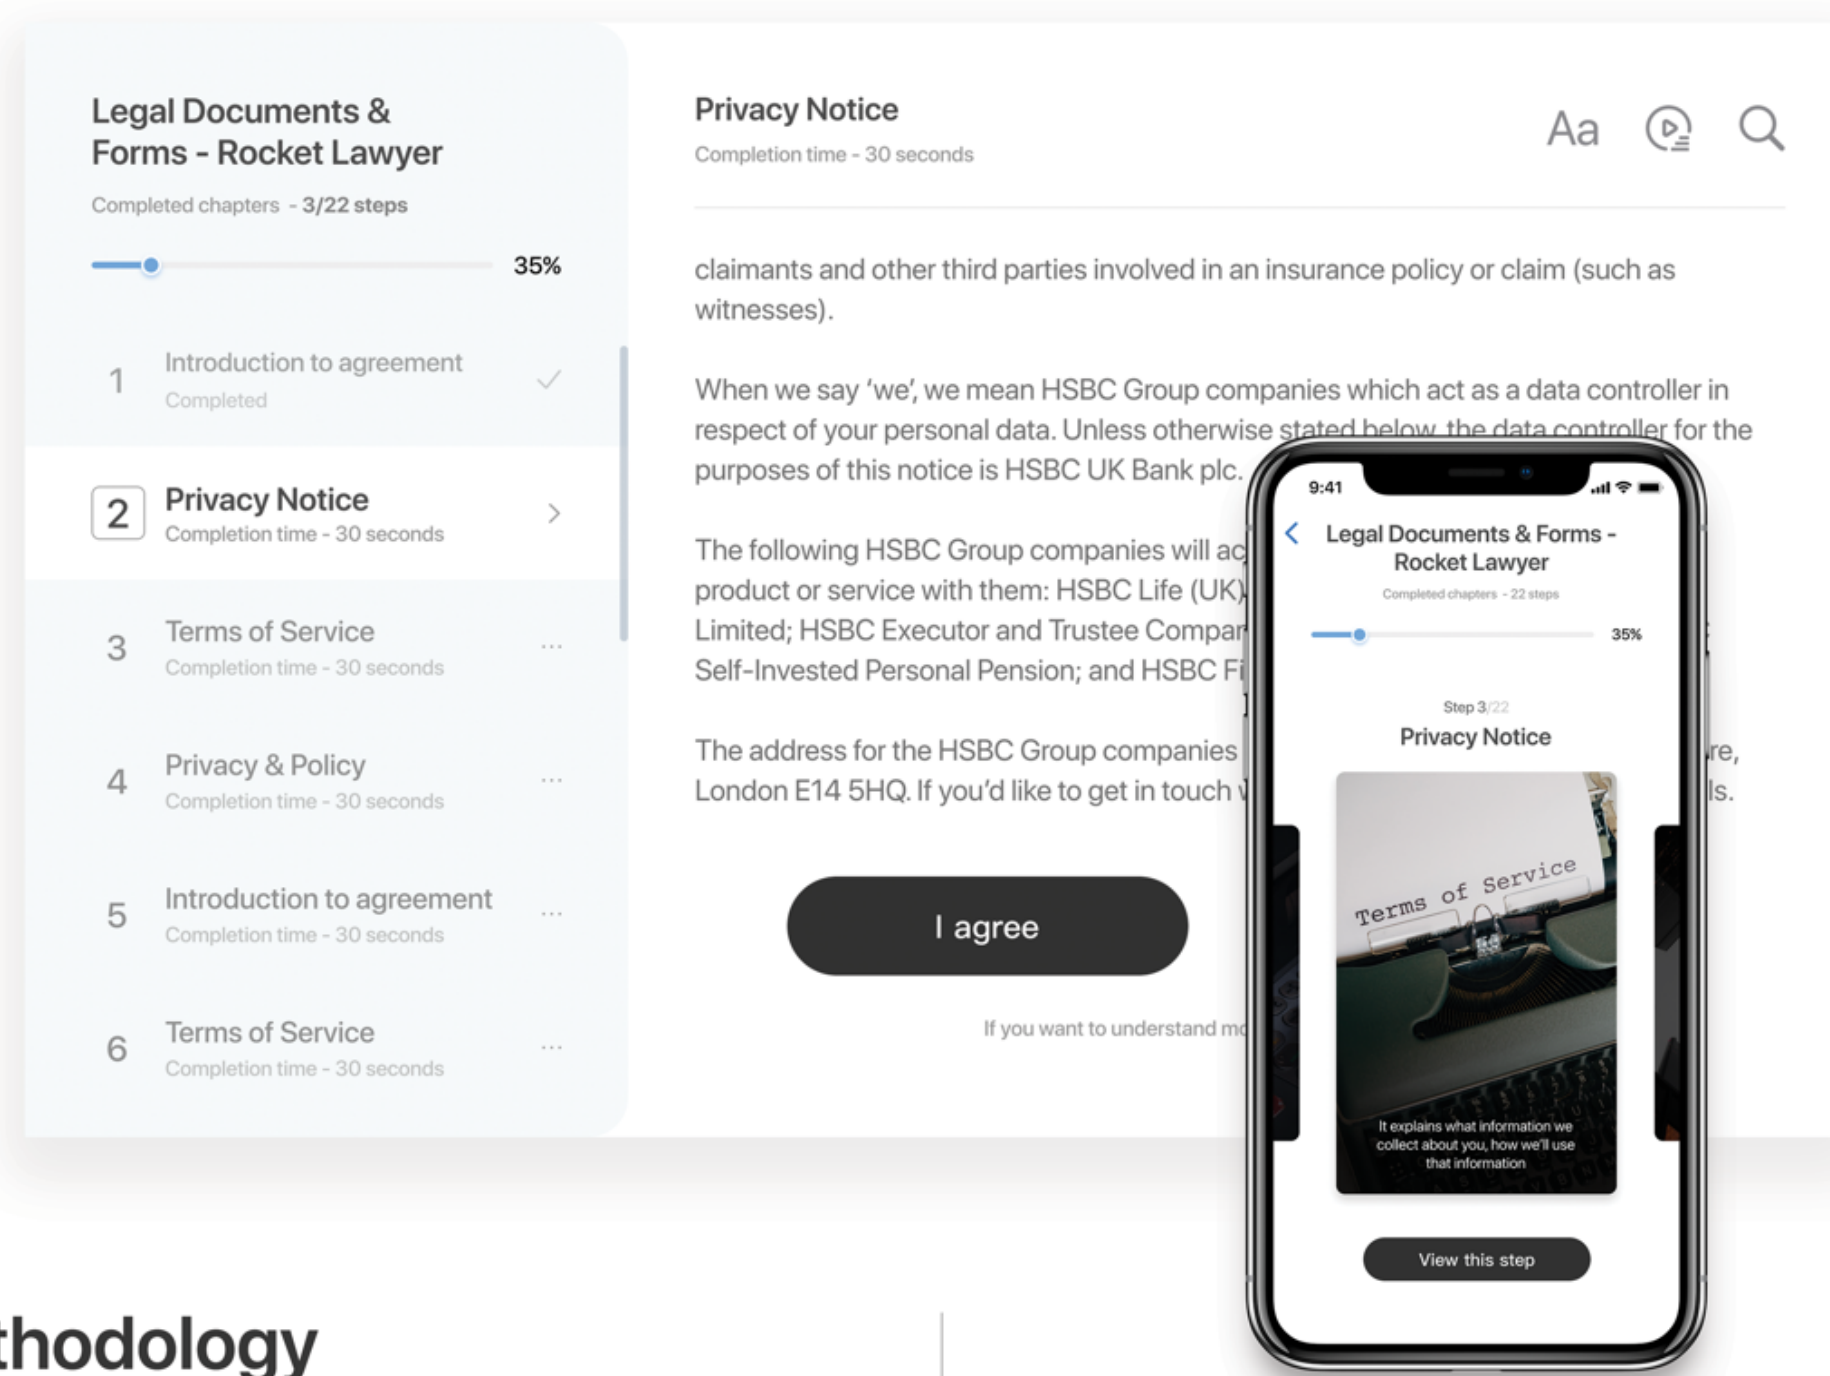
Legal Documents & Forms - Rocket Lawyer

Completed chapters - 3/22 steps

35%

1 Introduction to agreement
Completed

2 Privacy Notice
Completion time - 30 seconds

3 Terms of Service
Completion time - 30 seconds

4 Privacy & Policy
Completion time - 30 seconds

5 Introduction to agreement
Completion time - 30 seconds

6 Terms of Service
Completion time - 30 seconds

Privacy Notice
Completion time - 30 seconds

Aa

claimants and other third parties involved in an insurance policy or claim (such as witnesses).

When we say ‘we’, we mean HSBC Group companies which act as a data controller in respect of your personal data. Unless otherwise stated below the data controller for the purposes of this notice is HSBC UK Bank plc.

The following HSBC Group companies will ac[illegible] product or service with them: HSBC Life (UK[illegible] Limited; HSBC Executor and Trustee Compa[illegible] Self-Invested Personal Pension; and HSBC F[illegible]

The address for the HSBC Group companies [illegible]re, London E14 5HQ. If you’d like to get in touch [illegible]ls.

I agree

If you want to understand m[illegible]

9:41

Legal Documents & Forms - Rocket Lawyer

Completed chapters - 22 steps

35%

Step 3/22

Privacy Notice

Terms of Service

It explains what information we collect about you, how we'll use that information

View this step

thodology